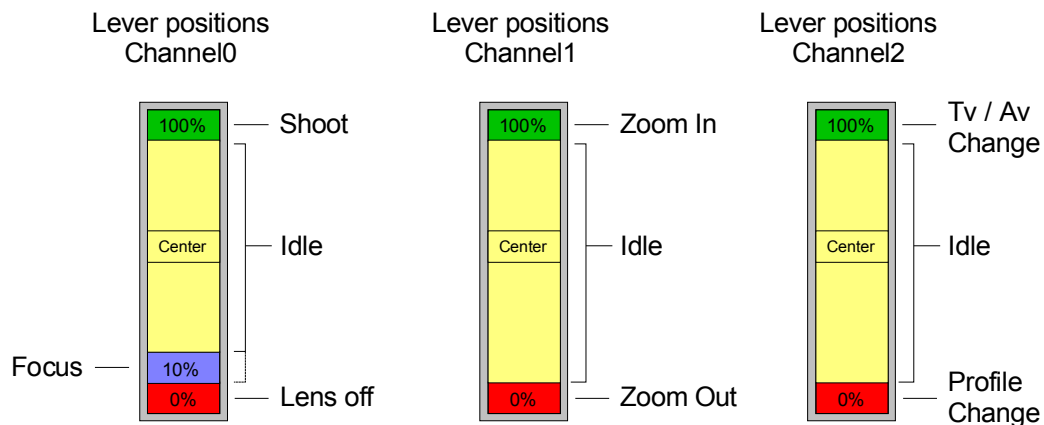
Lever positions
Channel0

100%
Shoot
Center
Idle
Focus
10%
0%
Lens off

Lever positions
Channel1

100%
Zoom In
Center
Idle
0%
Zoom Out

Lever positions
Channel2

100%
Tv / Av Change
Center
Idle
0%
Profile Change